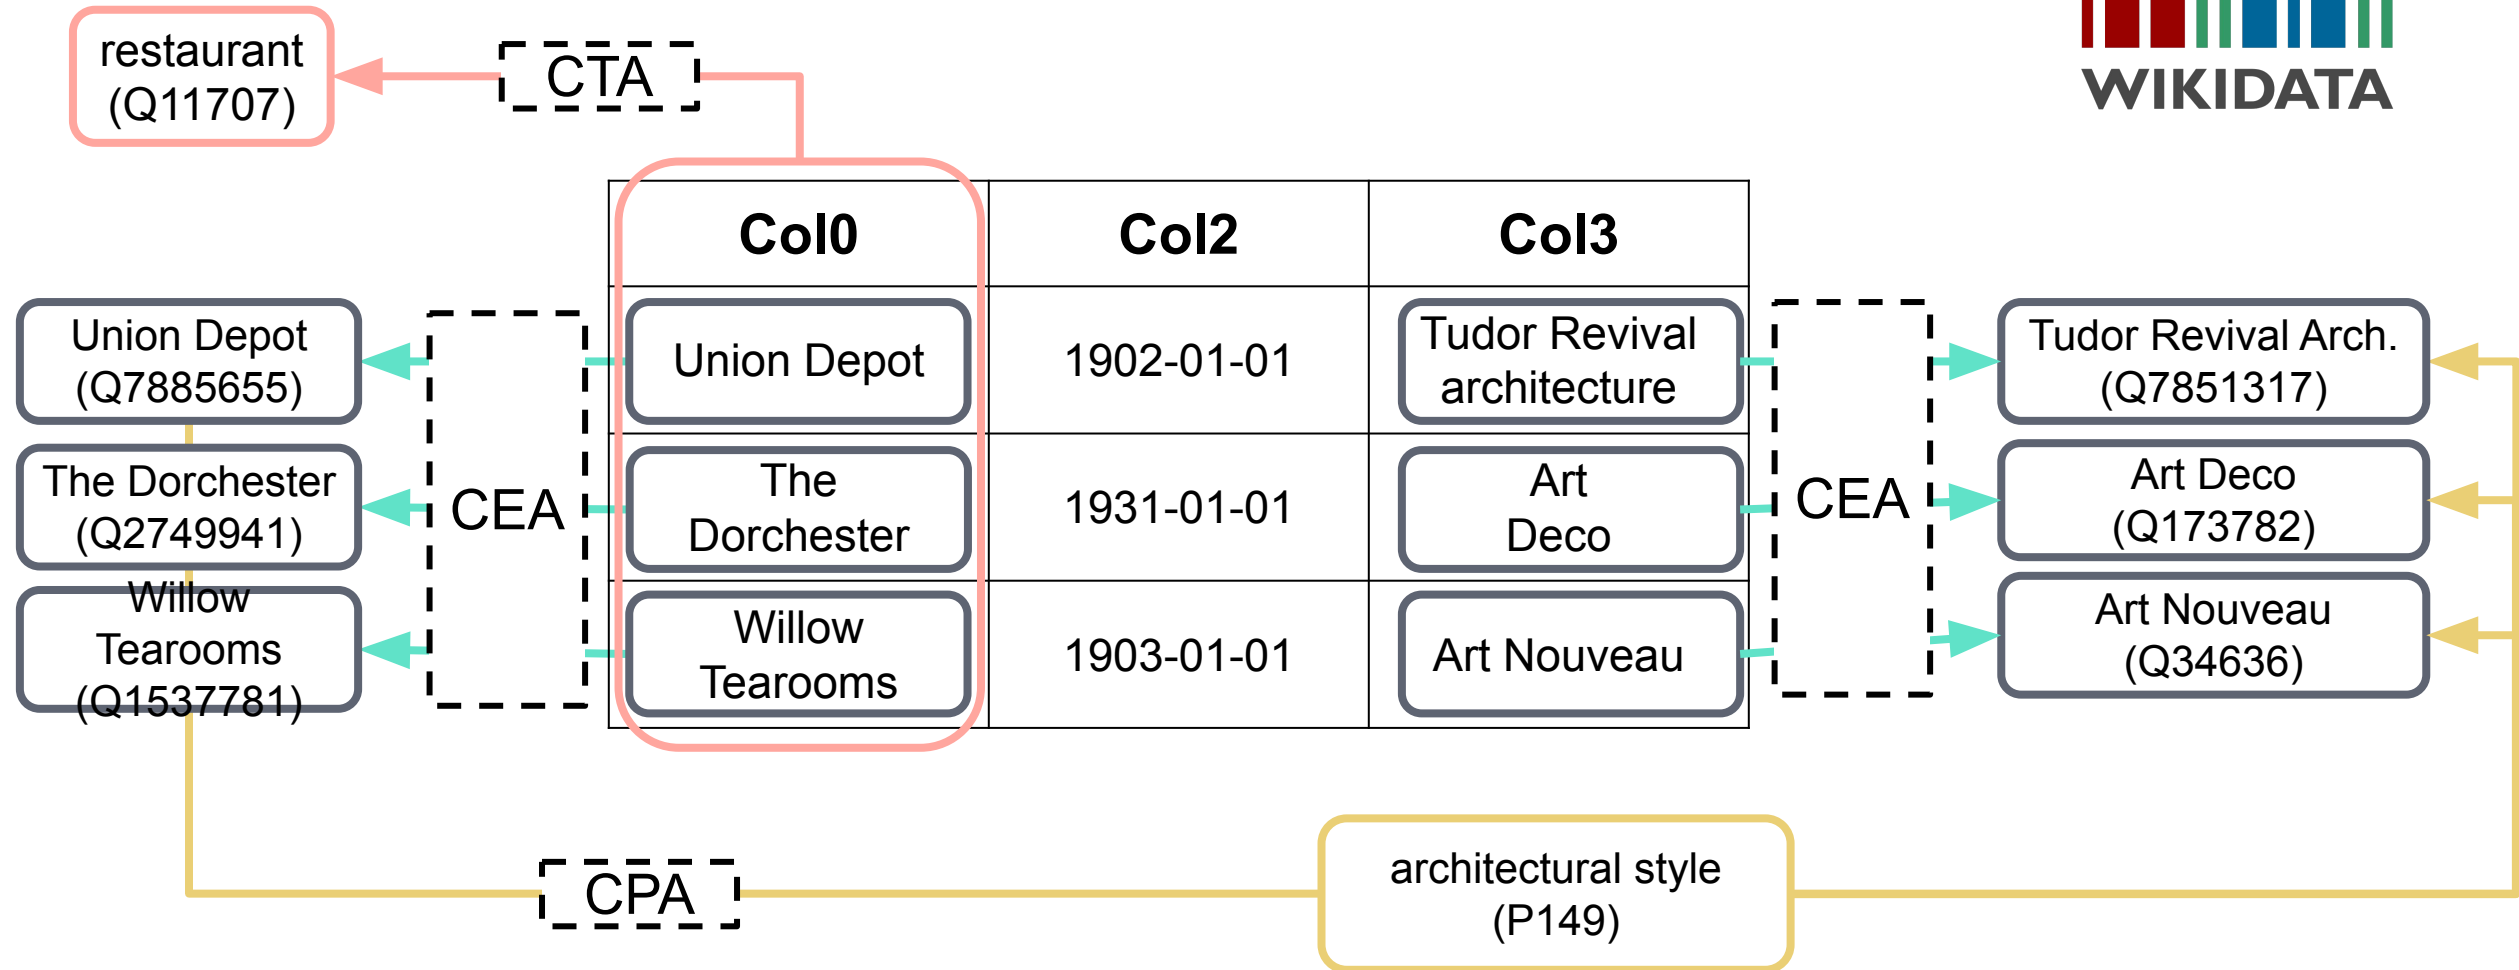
restaurant (Q11707)

CTA

WIKIDATA

| Col0 | Col2 | Col3 |
|---|---|---|
| Union Depot | 1902-01-01 | Tudor Revival architecture |
| The Dorchester | 1931-01-01 | Art Deco |
| Willow Tearooms | 1903-01-01 | Art Nouveau |

Union Depot (Q7885655)

The Dorchester (Q2749941)

Willow Tearooms (Q1537781)

CEA

CEA

Tudor Revival Arch. (Q7851317)

Art Deco (Q173782)

Art Nouveau (Q34636)

CPA

architectural style (P149)